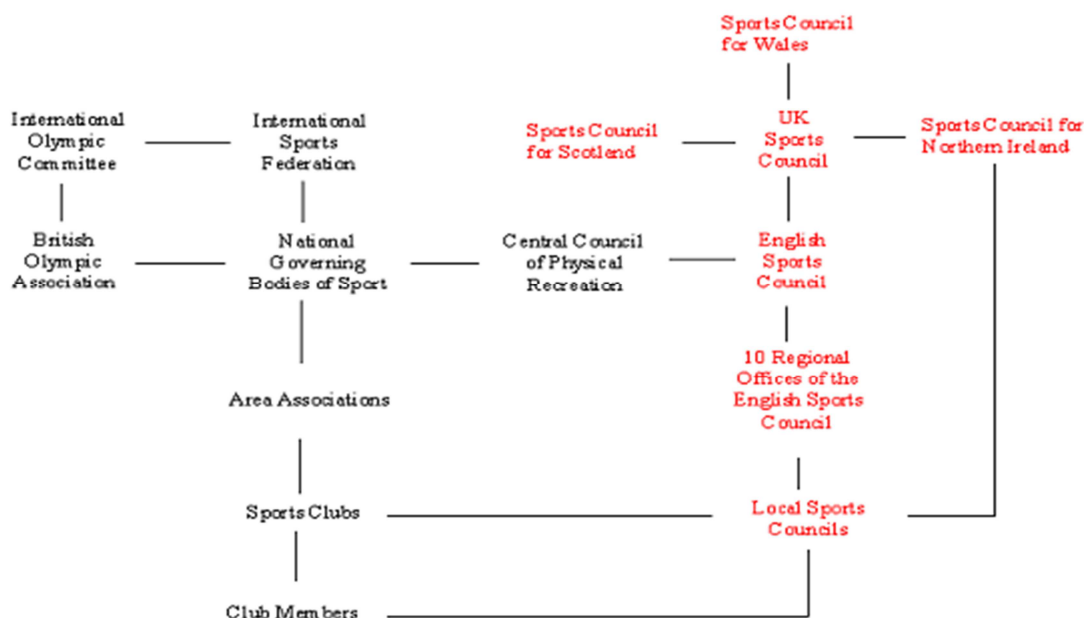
Sports Council for Wales

International Olympic Committee

International Sports Federation

Sports Council for Scotland

UK Sports Council

Sports Council for Northern Ireland

British Olympic Association

National Governing Bodies of Sport

Central Council of Physical Recreation

English Sports Council

10 Regional Offices of the English Sports Council

Area Associations

Sports Clubs

Local Sports Councils

Club Members